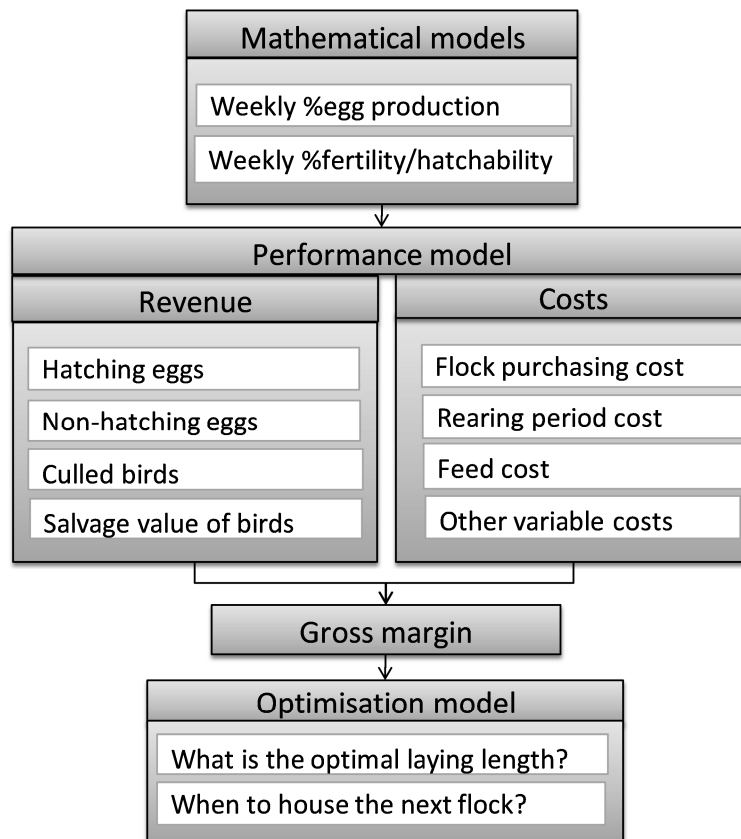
Mathematical models

Weekly %egg production

Weekly %fertility/hatchability

Performance model

Revenue

Hatching eggs

Non-hatching eggs

Culled birds

Salvage value of birds

Costs

Flock purchasing cost

Rearing period cost

Feed cost

Other variable costs

Gross margin

Optimisation model

What is the optimal laying length?

When to house the next flock?